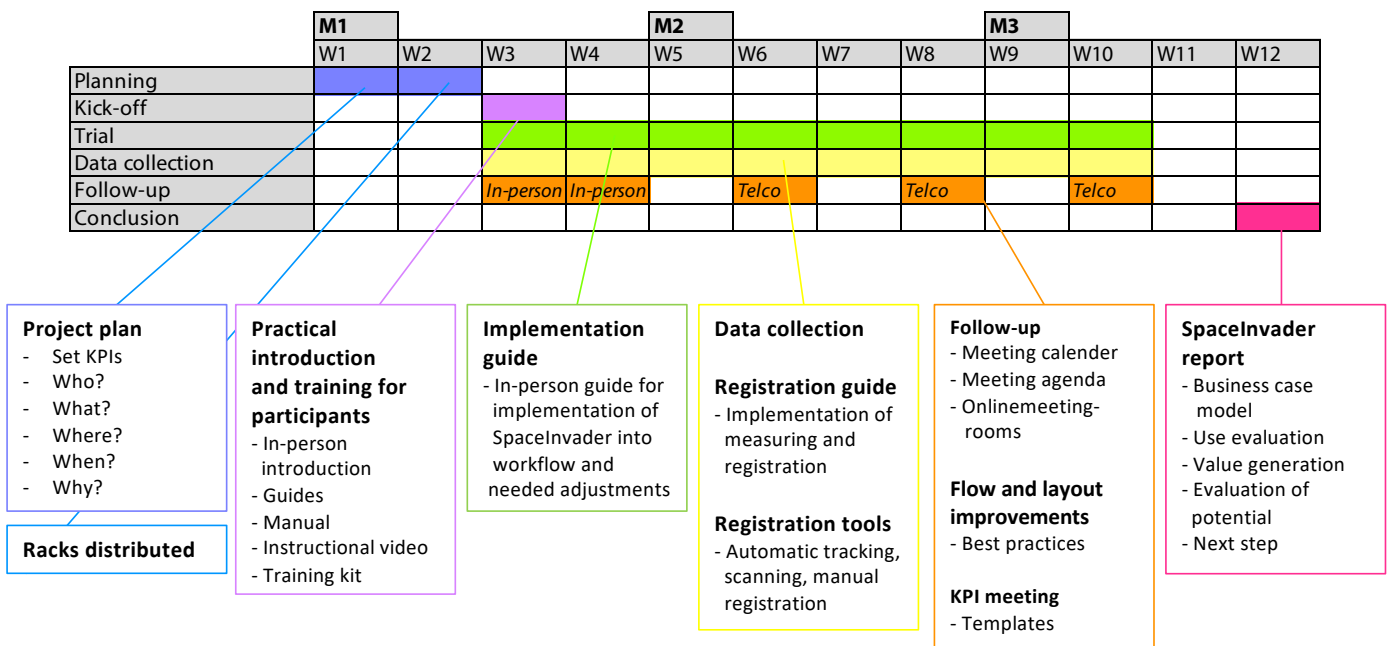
| | M1 | | | | M2 | | | | M3 | | | |
|---|---|---|---|---|---|---|---|---|---|---|---|---|
| | W1 | W2 | W3 | W4 | W5 | W6 | W7 | W8 | W9 | W10 | W11 | W12 |
| Planning | | | | | | | | | | | | |
| Kick-off | | | | | | | | | | | | |
| Trial | | | | | | | | | | | | |
| Data collection | | | | | | | | | | | | |
| Follow-up | | | In-person | In-person | | Telco | | Telco | | Telco | | |
| Conclusion | | | | | | | | | | | | |

**Project plan**
- Set KPIs
- Who?
- What?
- Where?
- When?
- Why?

**Racks distributed**

**Practical introduction and training for participants**
- In-person introduction
- Guides
- Manual
- Instructional video
- Training kit

**Implementation guide**
- In-person guide for implementation of SpaceInvader into workflow and needed adjustments

**Data collection**

**Registration guide**
- Implementation of measuring and registration

**Registration tools**
- Automatic tracking, scanning, manual registration

**Follow-up**
- Meeting calender
- Meeting agenda
- Onlinemeeting-rooms

**Flow and layout improvements**
- Best practices

**KPI meeting**
- Templates

**SpaceInvader report**
- Business case model
- Use evaluation
- Value generation
- Evaluation of potential
- Next step